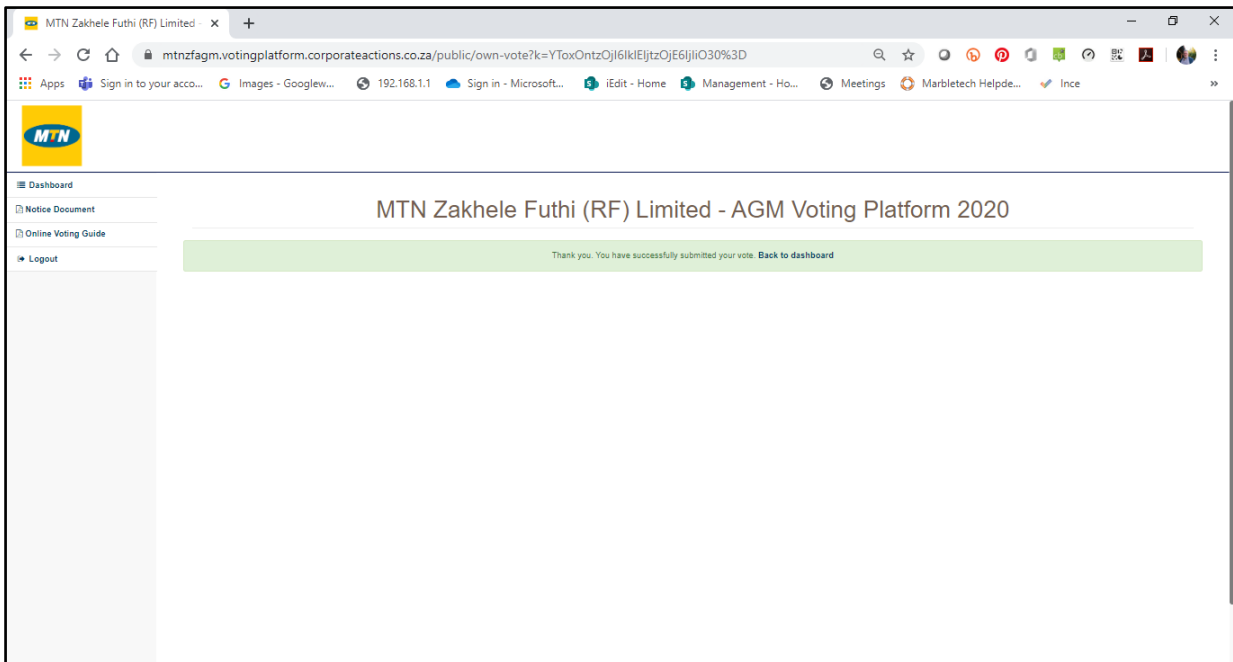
MTN Zakhele Futhi (RF) Limited ×

mtnzfagm.votingplatform.corporateactions.co.za/public/own-vote?k=YToxOntzOjI6IklEljtzOjE6IjIiO30%3D

Apps Sign in to your acco... Images - Googlew... 192.168.1.1 Sign in - Microsoft... iEdit - Home Management - Ho... Meetings Marbletech Helpde... Ince

MTN

Dashboard
Notice Document
Online Voting Guide
Logout

MTN Zakhele Futhi (RF) Limited - AGM Voting Platform 2020

Thank you. You have successfully submitted your vote. Back to dashboard